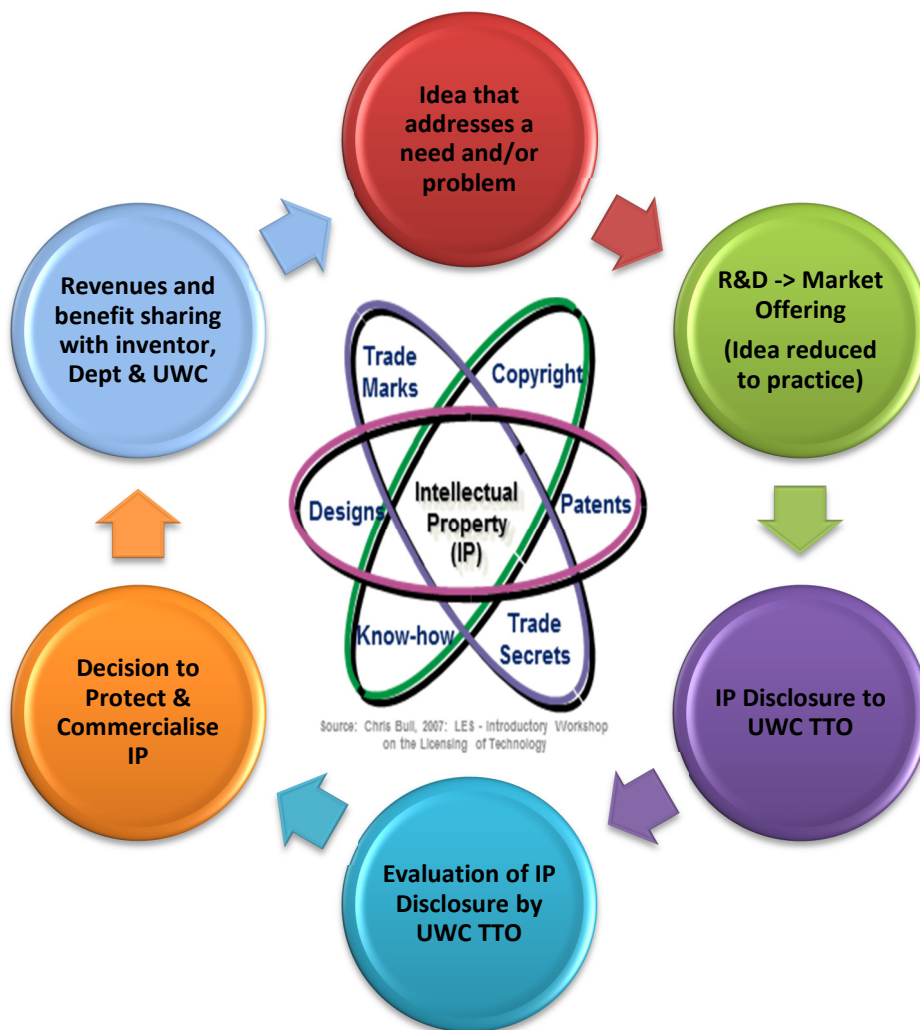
Idea that addresses a need and/or problem

R&D -> Market Offering
(Idea reduced to practice)

IP Disclosure to UWC TTO

Evaluation of IP Disclosure by UWC TTO

Decision to Protect & Commercialise IP

Revenues and benefit sharing with inventor, Dept & UWC

Trade Marks
Copyright
Designs
Intellectual Property (IP)
Patents
Know-how
Trade Secrets

Source: Chris Bull, 2007: LES - Introductory Workshop on the Licensing of Technology